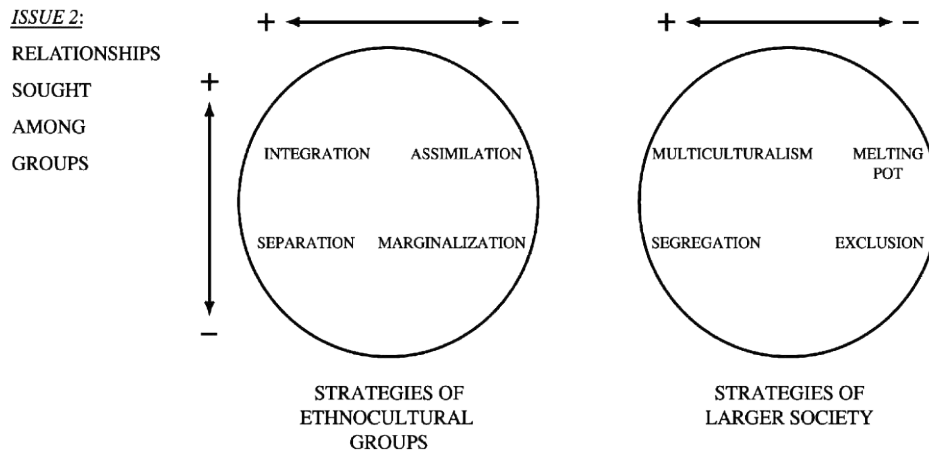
*ISSUE 2*:
RELATIONSHIPS
SOUGHT
AMONG
GROUPS

+ −

+

−

INTEGRATION ASSIMILATION

SEPARATION MARGINALIZATION

STRATEGIES OF ETHNOCULTURAL GROUPS

+ −

MULTICULTURALISM MELTING POT

SEGREGATION EXCLUSION

STRATEGIES OF LARGER SOCIETY